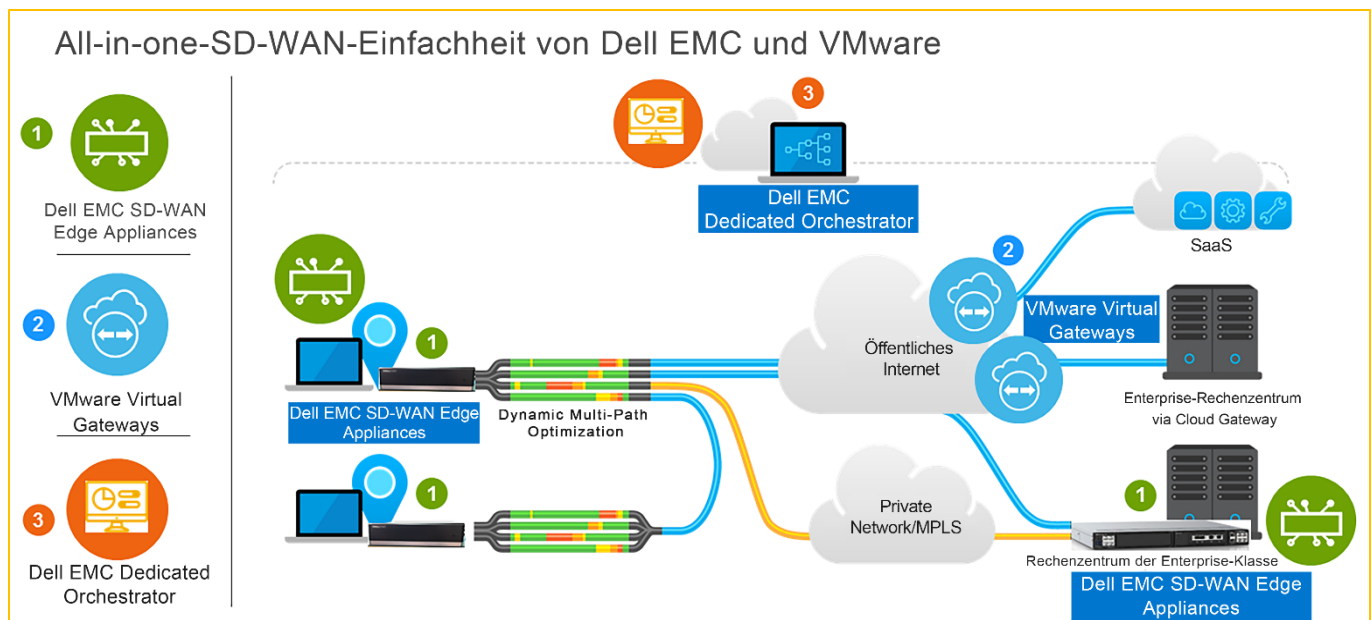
All-in-one-SD-WAN-Einfachheit von Dell EMC und VMware

1
Dell EMC SD-WAN Edge Appliances

2
VMware Virtual Gateways

3
Dell EMC Dedicated Orchestrator

3
Dell EMC Dedicated Orchestrator

SaaS

2
VMware Virtual Gateways

1
Dell EMC SD-WAN Edge Appliances

Dynamic Multi-Path Optimization

Öffentliches Internet

Enterprise-Rechenzentrum via Cloud Gateway

1

Private Network/MPLS

1
Rechenzentrum der Enterprise-Klasse
Dell EMC SD-WAN Edge Appliances